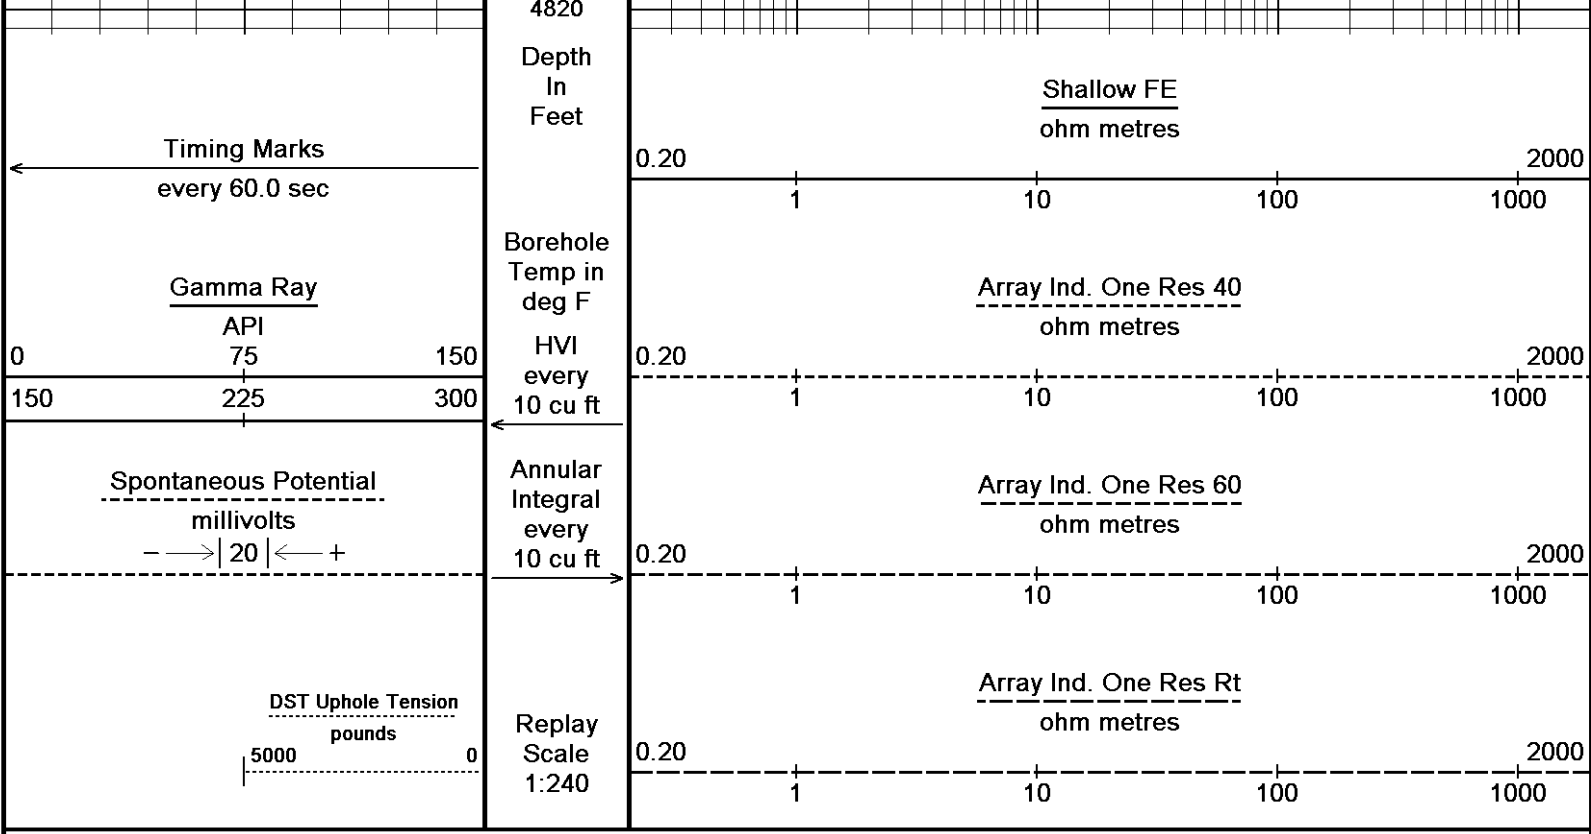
4820

Timing Marks
every 60.0 sec

Gamma Ray
API
0 75 150
150 225 300

Spontaneous Potential
millivolts
$- \longrightarrow | 20 | \longleftarrow +$

DST Uphole Tension
pounds
5000 0

Depth
In
Feet

Borehole
Temp in
deg F

HVI
every
10 cu ft

Annular
Integral
every
10 cu ft

Replay
Scale
1:240

Shallow FE
ohm metres
0.20 2000
1 10 100 1000

Array Ind. One Res 40
ohm metres
0.20 2000
1 10 100 1000

Array Ind. One Res 60
ohm metres
0.20 2000
1 10 100 1000

Array Ind. One Res Rt
ohm metres
0.20 2000
1 10 100 1000